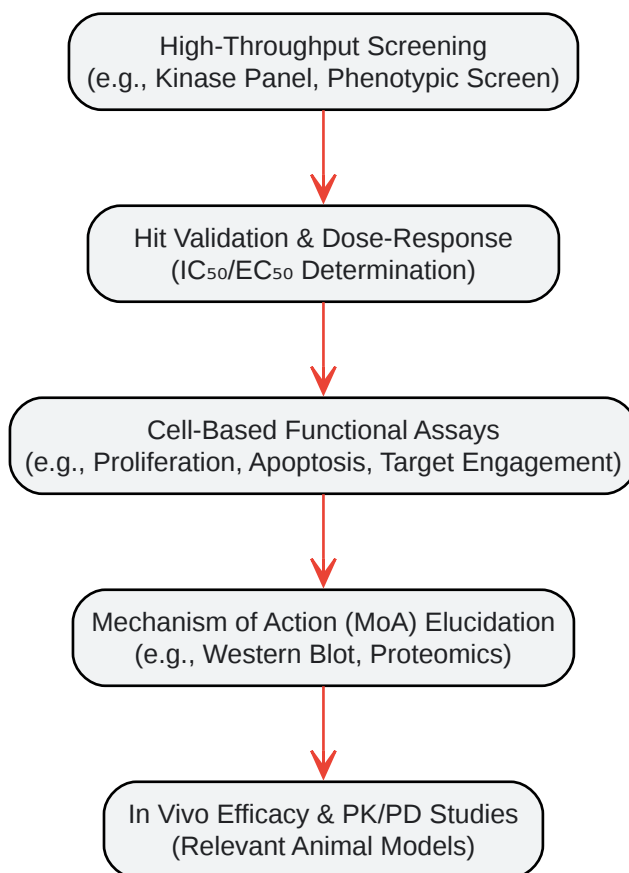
High-Throughput Screening
(e.g., Kinase Panel, Phenotypic Screen)

Hit Validation & Dose-Response
($IC_{50}$/$EC_{50}$ Determination)

Cell-Based Functional Assays
(e.g., Proliferation, Apoptosis, Target Engagement)

Mechanism of Action (MoA) Elucidation
(e.g., Western Blot, Proteomics)

In Vivo Efficacy & PK/PD Studies
(Relevant Animal Models)